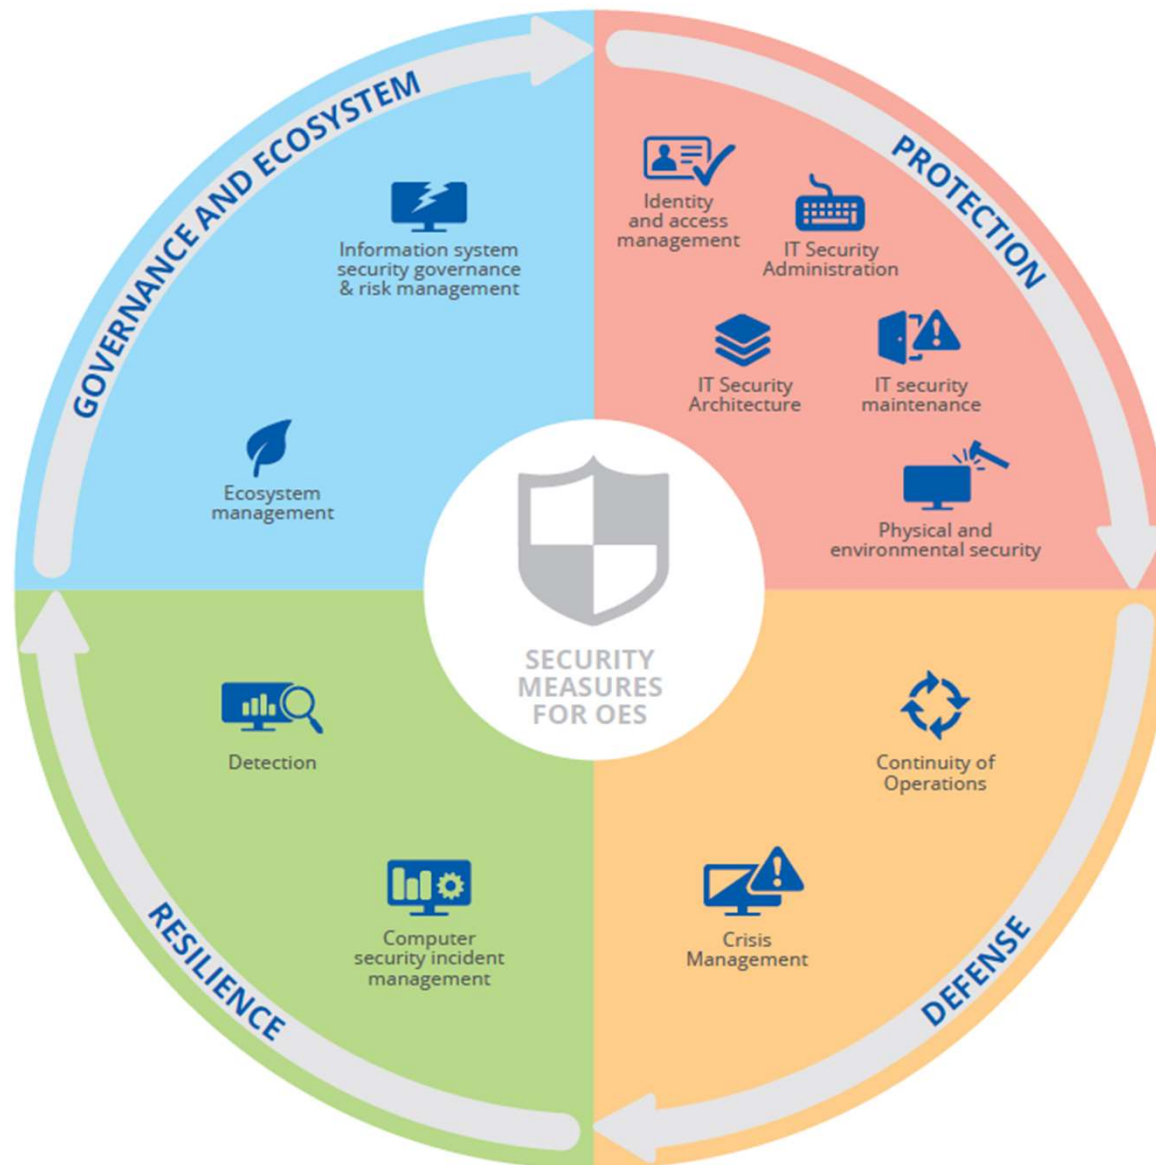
GOVERNANCE AND ECOSYSTEM

Information system security governance & risk management

Ecosystem management

PROTECTION

Identity and access management

IT Security Administration

IT Security Architecture

IT security maintenance

Physical and environmental security

SECURITY MEASURES FOR OES

Continuity of Operations

Crisis Management

DEFENSE

Detection

Computer security incident management

RESILIENCE